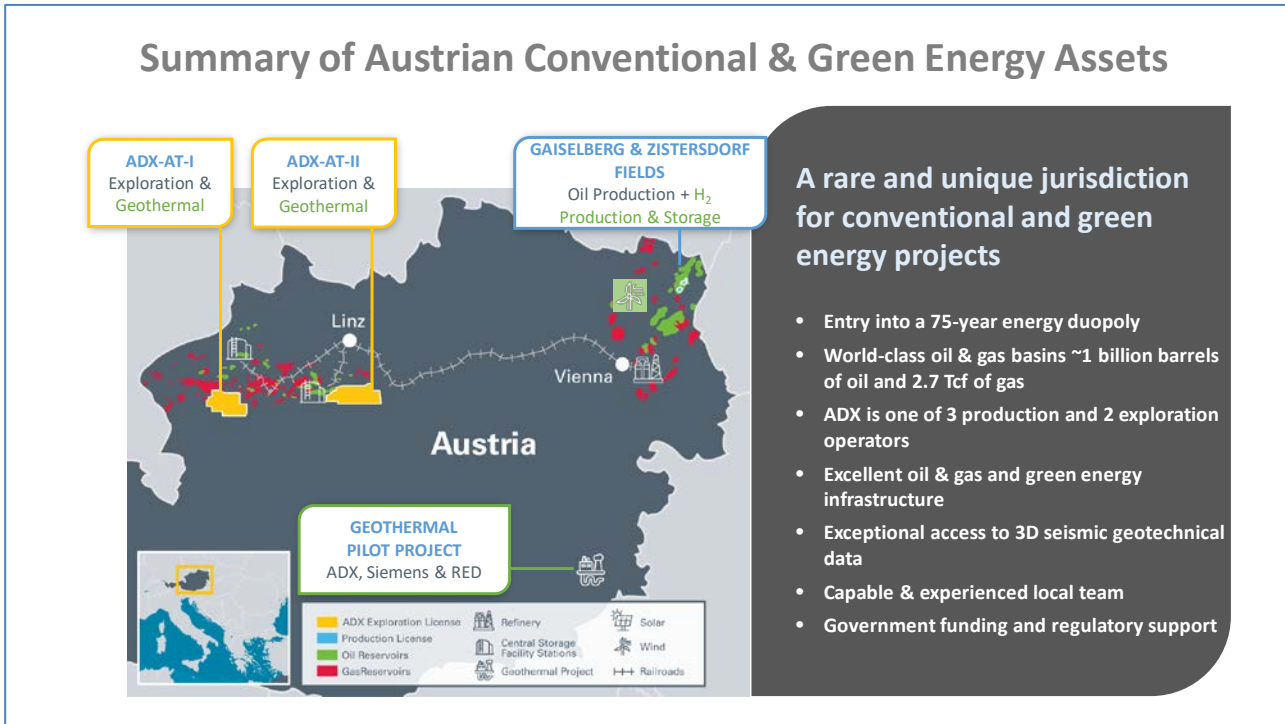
Summary of Austrian Conventional & Green Energy Assets

ADX-AT-I
Exploration & Geothermal

ADX-AT-II
Exploration & Geothermal

GAISELBERG & ZISTERSDORF FIELDS
Oil Production + $H_2$ Production & Storage

Linz

Vienna

Austria

GEOTHERMAL PILOT PROJECT
ADX, Siemens & RED

ADX Exploration License
Production License
Oil Reservoirs
GasReservoirs
Refinery
Central Storage Facility Stations
Geothermal Project
Solar
Wind
Railroads

A rare and unique jurisdiction for conventional and green energy projects

• Entry into a 75-year energy duopoly
• World-class oil & gas basins ~1 billion barrels of oil and 2.7 Tcf of gas
• ADX is one of 3 production and 2 exploration operators
• Excellent oil & gas and green energy infrastructure
• Exceptional access to 3D seismic geotechnical data
• Capable & experienced local team
• Government funding and regulatory support